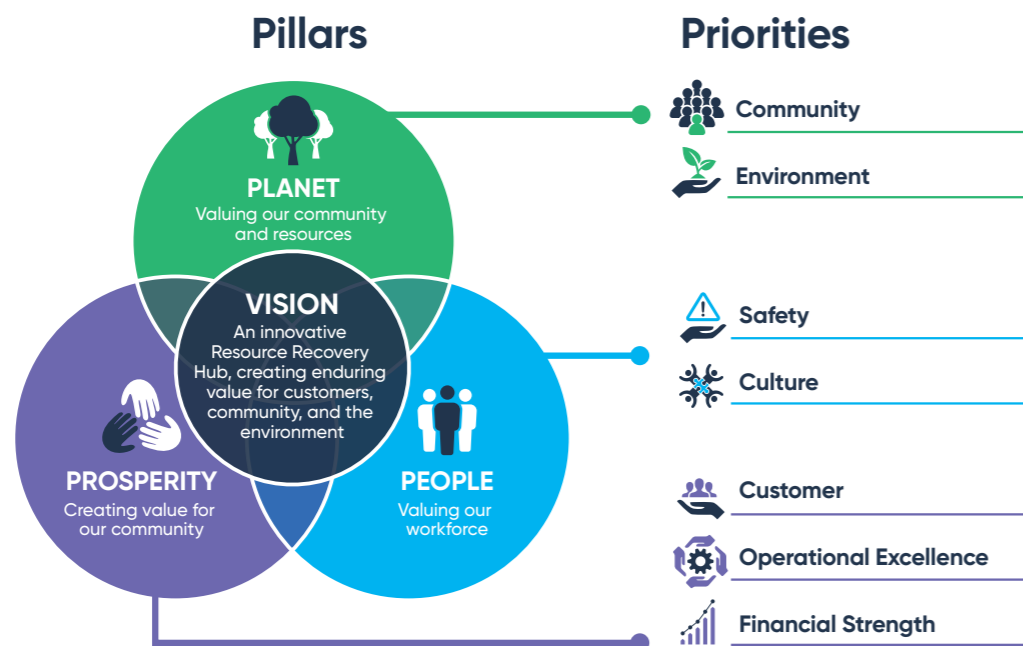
Pillars

Priorities

PLANET
Valuing our community and resources

VISION
An innovative Resource Recovery Hub, creating enduring value for customers, community, and the environment

PROSPERITY
Creating value for our community

PEOPLE
Valuing our workforce

Community

Environment

Safety

Culture

Customer

Operational Excellence

Financial Strength